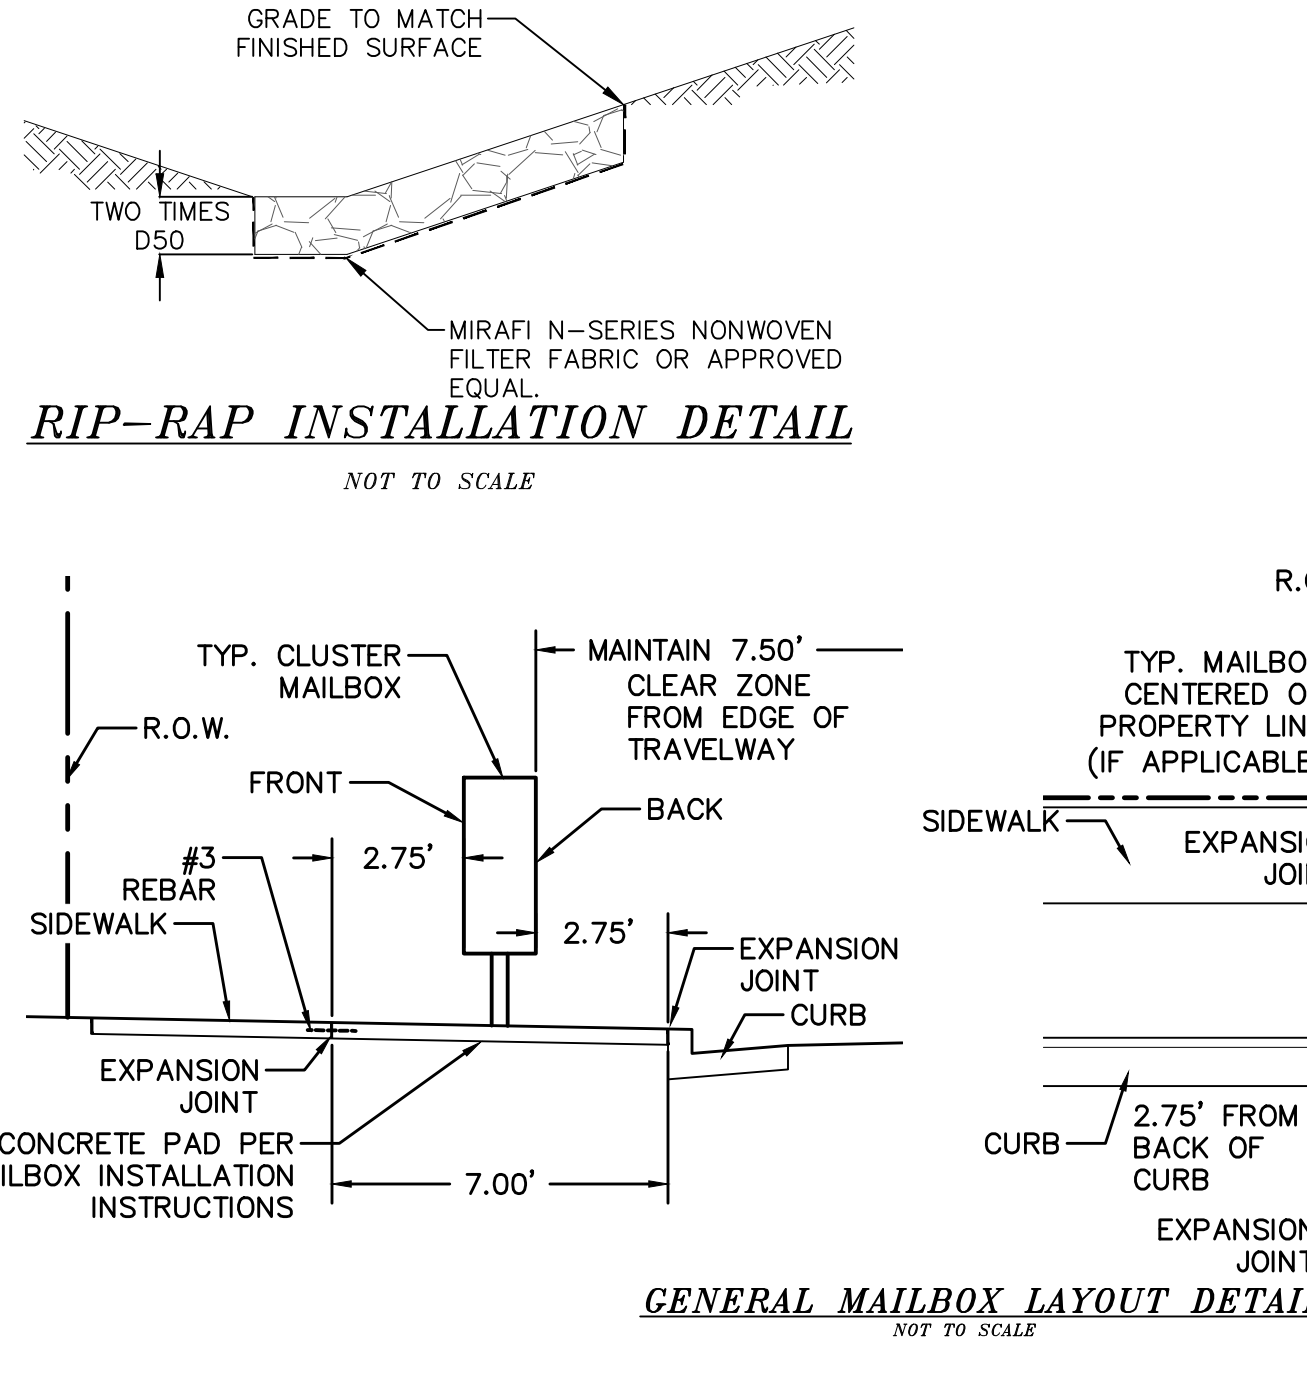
GRADE TO MATCH FINISHED SURFACE

TWO TIMES D50

MIRAFI N-SERIES NONWOVEN FILTER FABRIC OR APPROVED EQUAL.

RIP-RAP INSTALLATION DETAIL

NOT TO SCALE

TYP. CLUSTER MAILBOX

MAINTAIN 7.50' CLEAR ZONE FROM EDGE OF TRAVELWAY

R.O.W.

FRONT

BACK

#3 REBAR

2.75'

SIDEWALK

2.75'

EXPANSION JOINT

CURB

EXPANSION JOINT

CONCRETE PAD PER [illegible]ILBOX INSTALLATION INSTRUCTIONS

7.00'

R.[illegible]

TYP. MAILBO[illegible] CENTERED O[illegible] PROPERTY LIN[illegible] (IF APPLICABLE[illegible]

SIDEWALK

EXPANSI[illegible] JOI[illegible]

CURB

2.75' FROM BACK OF CURB

EXPANSION JOINT

GENERAL MAILBOX LAYOUT DETAI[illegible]

NOT TO SCALE